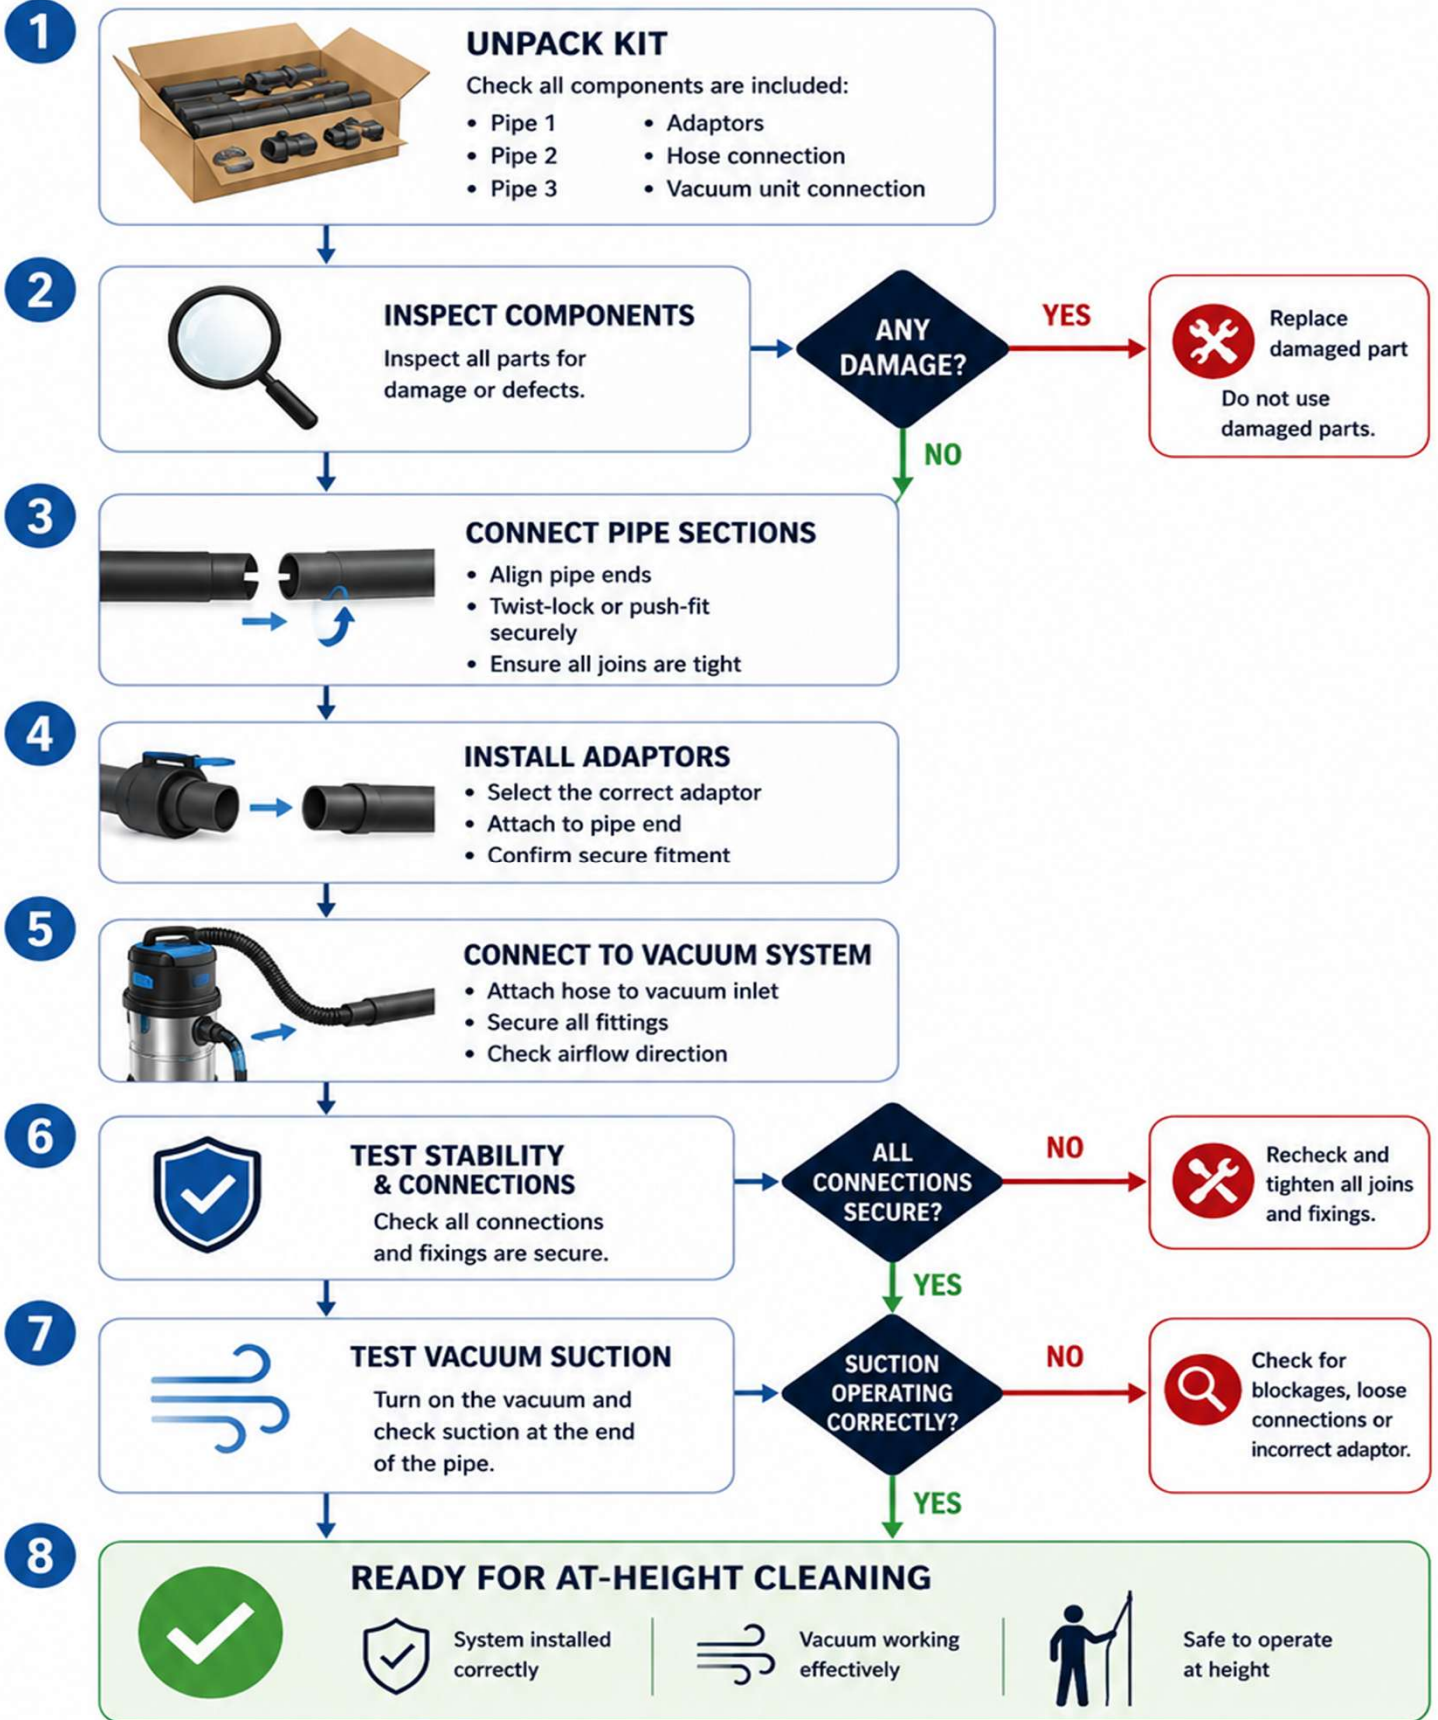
1

UNPACK KIT

Check all components are included:

- Pipe 1
- Pipe 2
- Pipe 3

- Adaptors
- Hose connection
- Vacuum unit connection

2

INSPECT COMPONENTS

Inspect all parts for damage or defects.

ANY DAMAGE?

YES

Replace damaged part

Do not use damaged parts.

NO

3

CONNECT PIPE SECTIONS

- Align pipe ends
- Twist-lock or push-fit securely
- Ensure all joins are tight

4

INSTALL ADAPTORS

- Select the correct adaptor
- Attach to pipe end
- Confirm secure fitment

5

CONNECT TO VACUUM SYSTEM

- Attach hose to vacuum inlet
- Secure all fittings
- Check airflow direction

6

TEST STABILITY & CONNECTIONS

Check all connections and fixings are secure.

ALL CONNECTIONS SECURE?

NO

Recheck and tighten all joins and fixings.

YES

7

TEST VACUUM SUCTION

Turn on the vacuum and check suction at the end of the pipe.

SUCTION OPERATING CORRECTLY?

NO

Check for blockages, loose connections or incorrect adaptor.

YES

8

READY FOR AT-HEIGHT CLEANING

System installed correctly

Vacuum working effectively

Safe to operate at height